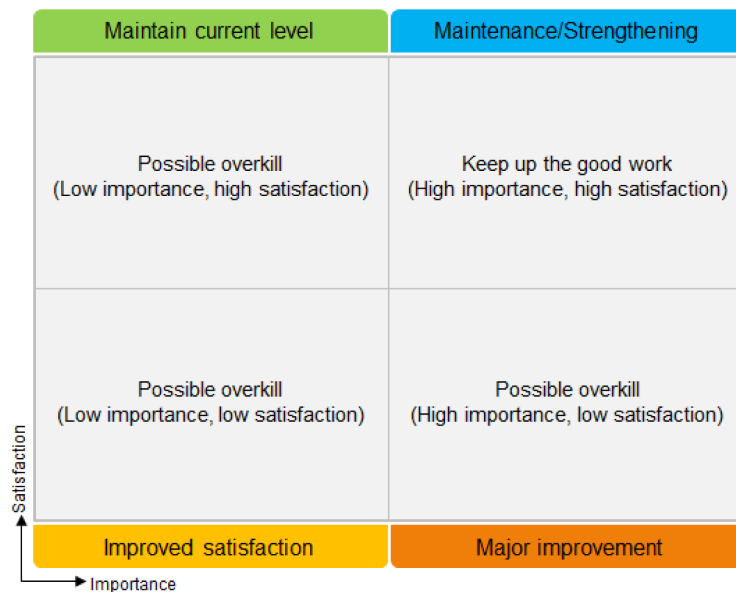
Maintain current level

Maintenance/Strengthening

Possible overkill
(Low importance, high satisfaction)

Keep up the good work
(High importance, high satisfaction)

Possible overkill
(Low importance, low satisfaction)

Possible overkill
(High importance, low satisfaction)

Satisfaction

Improved satisfaction

Major improvement

Importance